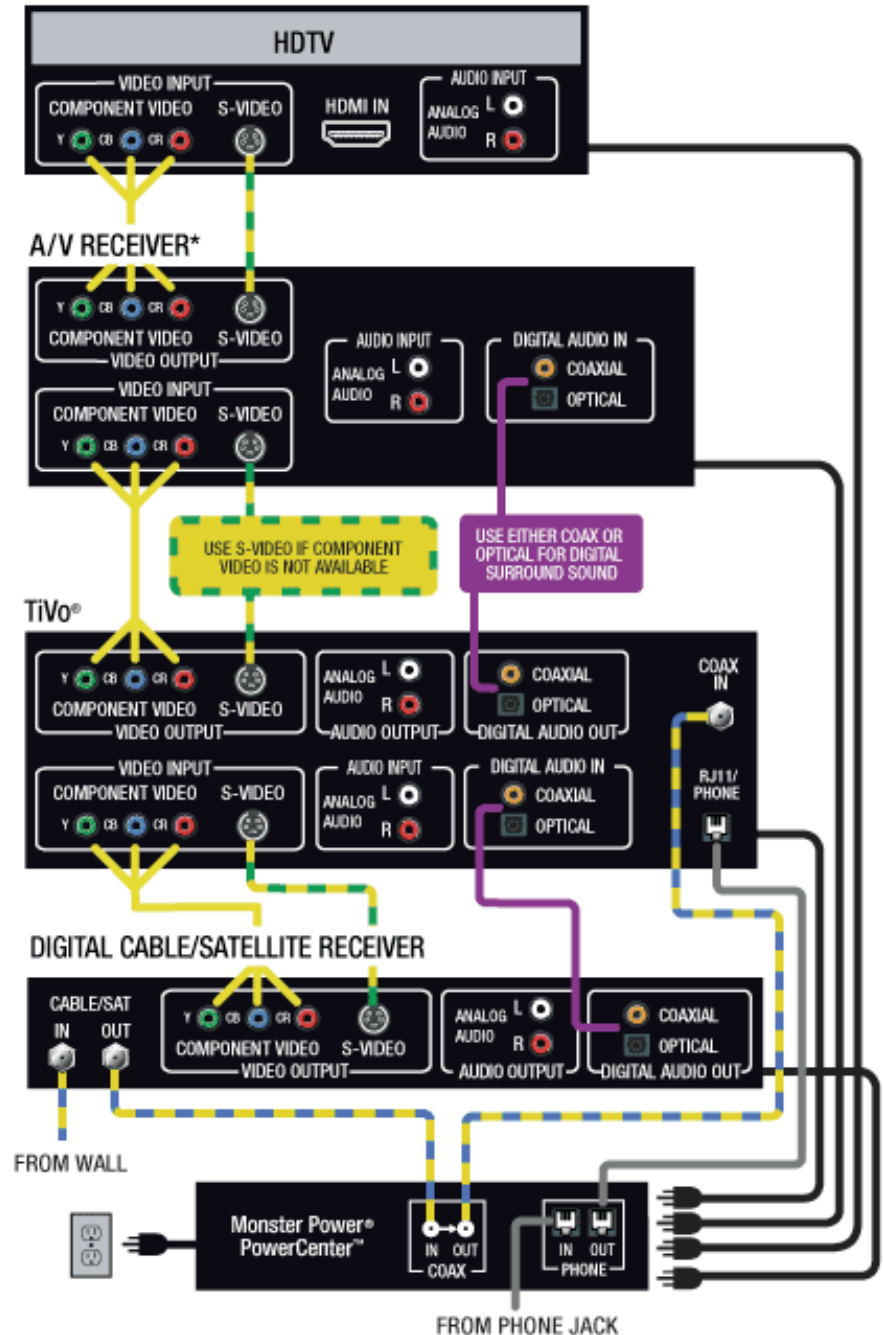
HDTV

VIDEO INPUT
COMPONENT VIDEO
Y CB CR
S-VIDEO
HDMI IN
AUDIO INPUT
ANALOG AUDIO
L
R

A/V RECEIVER*

Y CB CR
COMPONENT VIDEO
S-VIDEO
VIDEO OUTPUT
VIDEO INPUT
COMPONENT VIDEO
S-VIDEO
Y CB CR
AUDIO INPUT
ANALOG AUDIO
L
R
DIGITAL AUDIO IN
COAXIAL
OPTICAL

USE S-VIDEO IF COMPONENT VIDEO IS NOT AVAILABLE

USE EITHER COAX OR OPTICAL FOR DIGITAL SURROUND SOUND

TiVo®

Y CB CR
COMPONENT VIDEO
S-VIDEO
VIDEO OUTPUT
ANALOG AUDIO
L
R
AUDIO OUTPUT
COAXIAL
OPTICAL
DIGITAL AUDIO OUT
COAX IN
VIDEO INPUT
COMPONENT VIDEO
S-VIDEO
Y CB CR
AUDIO INPUT
ANALOG AUDIO
L
R
DIGITAL AUDIO IN
COAXIAL
OPTICAL
RJ11/ PHONE

DIGITAL CABLE/SATELLITE RECEIVER

CABLE/SAT
IN
OUT
Y CB CR
COMPONENT VIDEO
S-VIDEO
VIDEO OUTPUT
ANALOG AUDIO
L
R
AUDIO OUTPUT
COAXIAL
OPTICAL
DIGITAL AUDIO OUT

FROM WALL

Monster Power® PowerCenter™
IN OUT
COAX
IN OUT
PHONE

FROM PHONE JACK